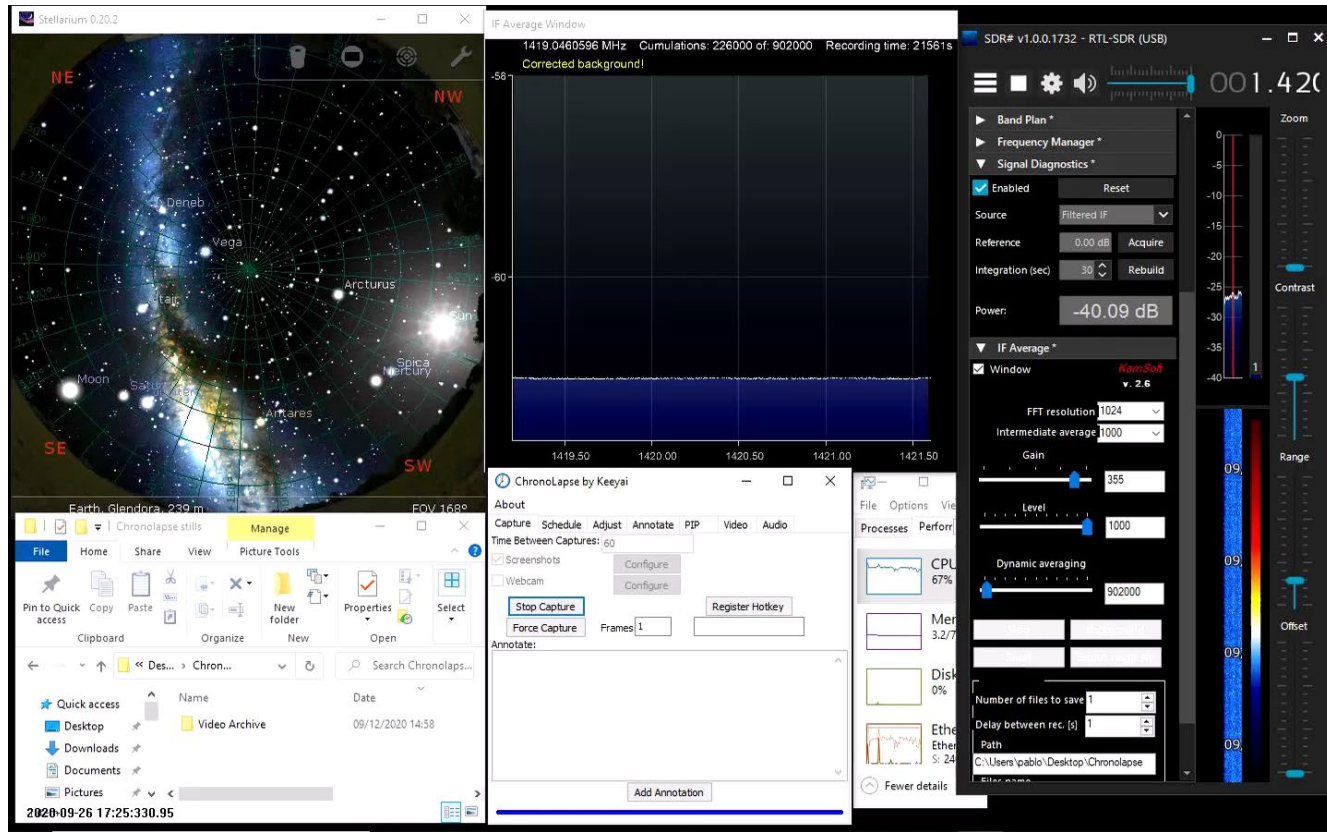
Stellarium 0.20.2

NE
NW
SE
SW
Deneb
Vega
Arcturus
Altair
Sun
Spica
Mercury
Moon
Saturn
Antares
Earth, Glendora, 239 m
FOV 168°

IF Average Window
1419.0460596 MHz Cumulations: 226000 of: 902000 Recording time: 21561s
Corrected background!
-58
-60
1419.50
1420.00
1420.50
1421.00
1421.50

SDR# v1.0.0.1732 - RTL-SDR (USB)
001.42
Band Plan *
Frequency Manager *
Signal Diagnostics *
Enabled
Reset
Source
Filtered IF
Reference
0.00 dB
Acquire
Integration (sec)
30
Rebuild
Power:
-40.09 dB
IF Average *
Window
KamSoft
v. 2.6
FFT resolution 1024
Intermediate average 1000
Gain
355
Level
1000
Dynamic averaging
902000
Number of files to save 1
Delay between rec. [s] 1
Path
C:\Users\pablo\Desktop\Chronolapse
Zoom
Contrast
Range
Offset
0
-5
-10
-15
-20
-25
-30
-35
-40
1

ChronoLapse by Keeyai
About
Capture
Schedule
Adjust
Annotate
PIP
Video
Audio
Time Between Captures: 60
Screenshots
Configure
Webcam
Configure
Stop Capture
Register Hotkey
Force Capture
Frames 1
Annotate:
Add Annotation

File Options Vie
Processes Perfor
CPU
67%
Mem
3.2/7
Disk
0%
Ethe
Ether
S: 24
Fewer details

Chronolapse stills
Manage
File
Home
Share
View
Picture Tools
Pin to Quick access
Copy
Paste
New folder
Properties
Select
Clipboard
Organize
New
Open
« Des... › Chron...
Search Chronolaps...
Quick access
Desktop
Downloads
Documents
Pictures
Name
Date
Video Archive
09/12/2020 14:58
2020-09-26 17:25:330.95